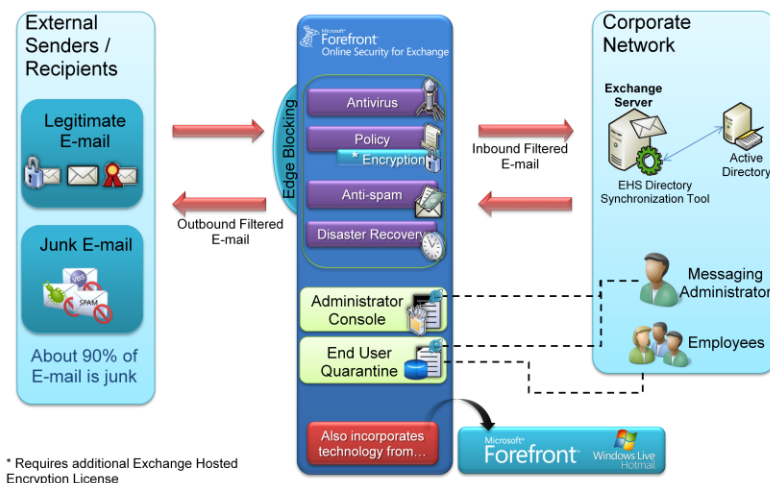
External Senders / Recipients

Legitimate E-mail

Junk E-mail

SPAM

About 90% of E-mail is junk

Outbound Filtered E-mail

Microsoft Forefront Online Security for Exchange

Edge Blocking

Antivirus

Policy

* Encryption

Anti-spam

Disaster Recovery

Administrator Console

End User Quarantine

Also incorporates technology from…

Microsoft Forefront

Windows Live Hotmail

Inbound Filtered E-mail

Corporate Network

Exchange Server

Active Directory

EHS Directory Synchronization Tool

Messaging Administrator

Employees

* Requires additional Exchange Hosted Encryption License